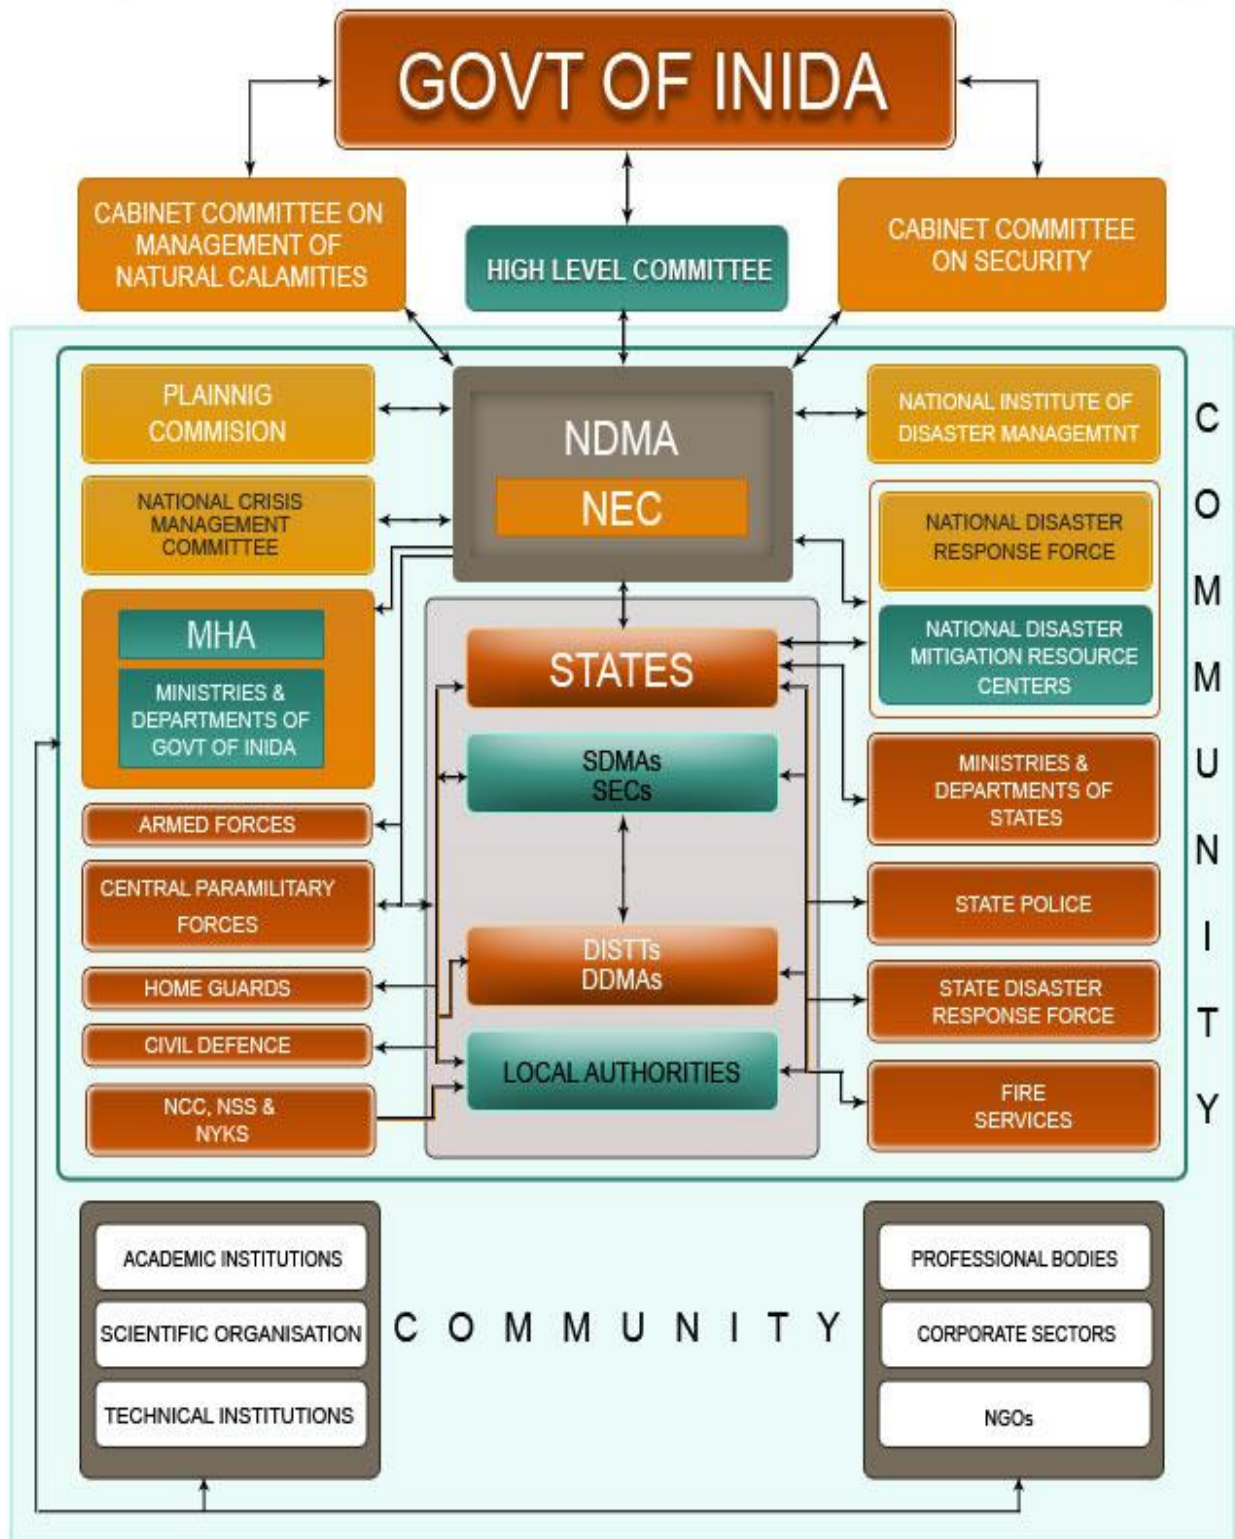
GOVT OF INIDA

CABINET COMMITTEE ON MANAGEMENT OF NATURAL CALAMITIES

HIGH LEVEL COMMITTEE

CABINET COMMITTEE ON SECURITY

PLAINNIG COMMISION

NDMA

NEC

NATIONAL INSTITUTE OF DISASTER MANAGEMTNT

NATIONAL CRISIS MANAGEMENT COMMITTEE

NATIONAL DISASTER RESPONSE FORCE

NATIONAL DISASTER MITIGATION RESOURCE CENTERS

MHA

MINISTRIES & DEPARTMENTS OF GOVT OF INIDA

STATES

SDMAs SECs

MINISTRIES & DEPARTMENTS OF STATES

ARMED FORCES

CENTRAL PARAMILITARY FORCES

STATE POLICE

DISTTs DDMAs

HOME GUARDS

STATE DISASTER RESPONSE FORCE

CIVIL DEFENCE

LOCAL AUTHORITIES

NCC, NSS & NYKS

FIRE SERVICES

C O M M U N I T Y

ACADEMIC INSTITUTIONS

SCIENTIFIC ORGANISATION

TECHNICAL INSTITUTIONS

C O M M U N I T Y

PROFESSIONAL BODIES

CORPORATE SECTORS

NGOs